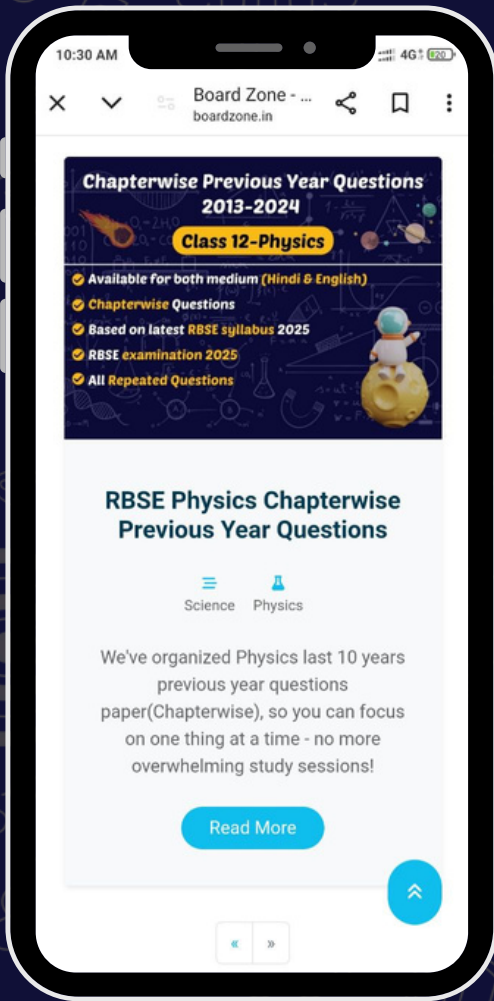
10:30 AM

4G 20

Board Zone - ...
boardzone.in

Chapterwise Previous Year Questions
2013-2024

Class 12-Physics

Available for both medium (Hindi & English)
Chapterwise Questions
Based on latest RBSE syllabus 2025
RBSE examination 2025
All Repeated Questions

RBSE Physics Chapterwise Previous Year Questions

Science Physics

We've organized Physics last 10 years previous year questions paper(Chapterwise), so you can focus on one thing at a time - no more overwhelming study sessions!

Read More

« »